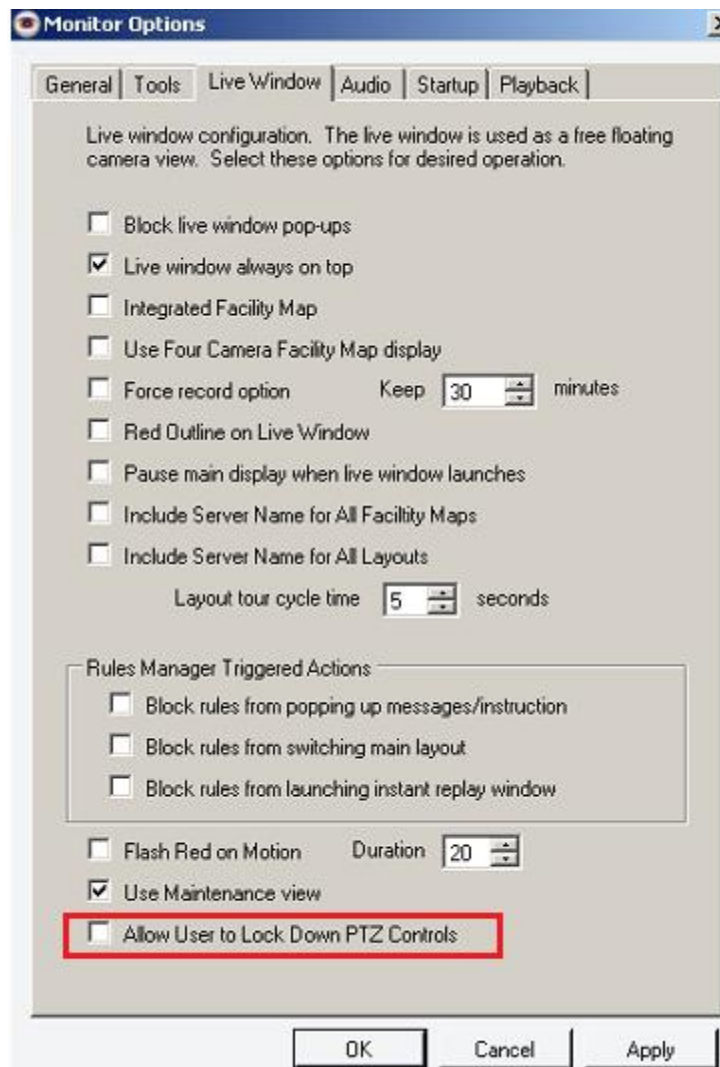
Monitor Options

General | Tools | Live Window | Audio | Startup | Playback

Live window configuration. The live window is used as a free floating camera view. Select these options for desired operation.

Block live window pop-ups
Live window always on top
Integrated Facility Map
Use Four Camera Facility Map display
Force record option Keep 30 minutes
Red Outline on Live Window
Pause main display when live window launches
Include Server Name for All Faciltiy Maps
Include Server Name for All Layouts
Layout tour cycle time 5 seconds

Rules Manager Triggered Actions
Block rules from popping up messages/instruction
Block rules from switching main layout
Block rules from launching instant replay window

Flash Red on Motion Duration 20
Use Maintenance view
Allow User to Lock Down PTZ Controls

OK Cancel Apply